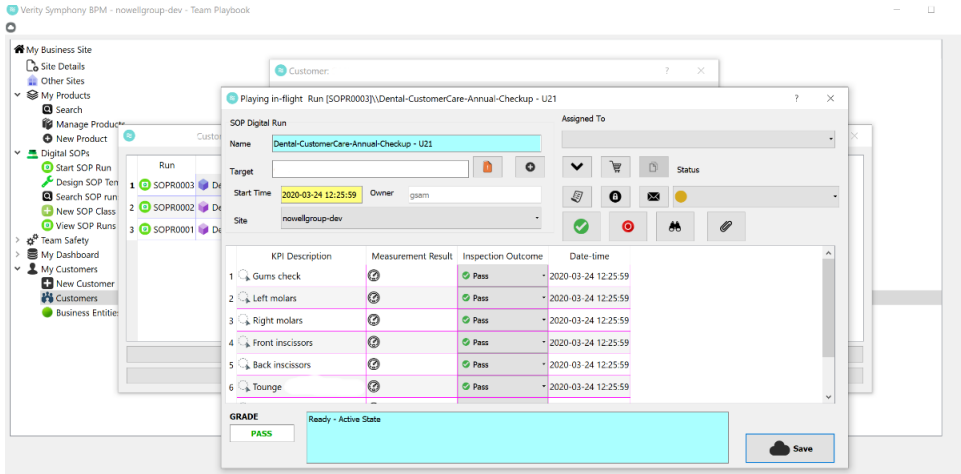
Verity Symphony BPM - nowellgroup-dev - Team Playbook

My Business Site
Site Details
Other Sites
My Products
Search
Manage Products
New Product
Digital SOPs
Start SOP Run
Design SOP Ten
Search SOP run
New SOP Class
View SOP Runs
Team Safety
My Dashboard
My Customers
New Customer
Customers
Business Entities

Customer:

Custo

| | Run | |
|---|---|---|
| 1 | SOPR0003 | De |
| 2 | SOPR0002 | De |
| 3 | SOPR0001 | De |

Playing in-flight Run [SOPR0003]\\Dental-CustomerCare-Annual-Checkup - U21

?

SOP Digital Run

Name Dental-CustomerCare-Annual-Checkup - U21

Target

Start Time 2020-03-24 12:25:59 Owner gsam

Site nowellgroup-dev

Assigned To

Status

| | KPI Description | Measurement Result | Inspection Outcome | Date-time |
|---|---|---|---|---|
| 1 | Gums check | | Pass | 2020-03-24 12:25:59 |
| 2 | Left molars | | Pass | 2020-03-24 12:25:59 |
| 3 | Right molars | | Pass | 2020-03-24 12:25:59 |
| 4 | Front inscissors | | Pass | 2020-03-24 12:25:59 |
| 5 | Back inscissors | | Pass | 2020-03-24 12:25:59 |
| 6 | Tounge | | Pass | 2020-03-24 12:25:59 |

GRADE
PASS

Ready - Active State

Save